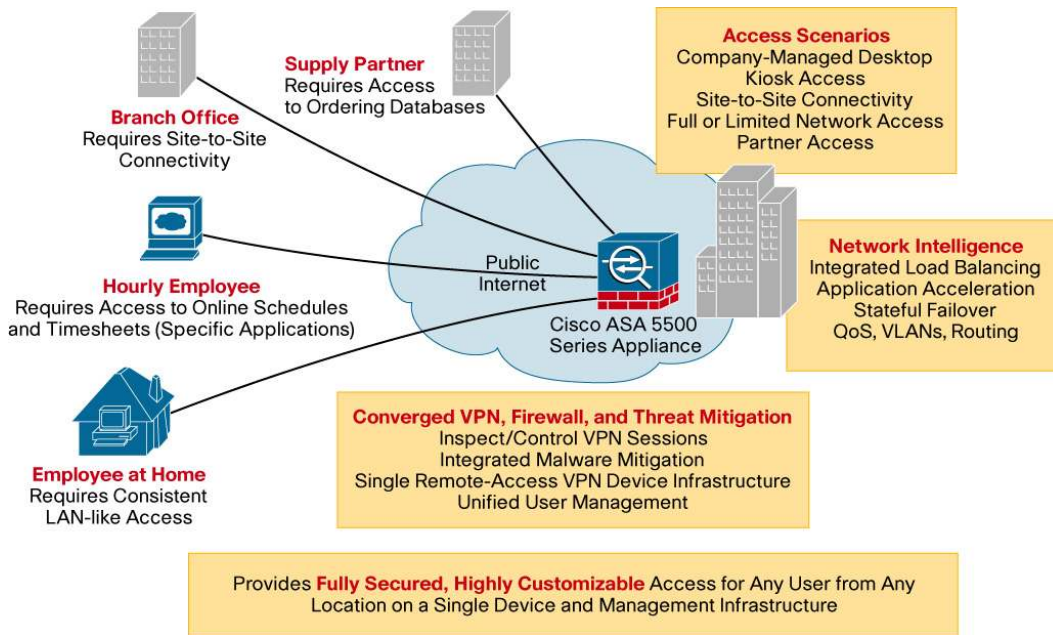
Access Scenarios
Company-Managed Desktop
Kiosk Access
Site-to-Site Connectivity
Full or Limited Network Access
Partner Access

Supply Partner
Requires Access to Ordering Databases

Branch Office
Requires Site-to-Site Connectivity

Hourly Employee
Requires Access to Online Schedules and Timesheets (Specific Applications)

Public Internet

Cisco ASA 5500 Series Appliance

Network Intelligence
Integrated Load Balancing
Application Acceleration
Stateful Failover
QoS, VLANs, Routing

Employee at Home
Requires Consistent LAN-like Access

Converged VPN, Firewall, and Threat Mitigation
Inspect/Control VPN Sessions
Integrated Malware Mitigation
Single Remote-Access VPN Device Infrastructure
Unified User Management

Provides Fully Secured, Highly Customizable Access for Any User from Any Location on a Single Device and Management Infrastructure